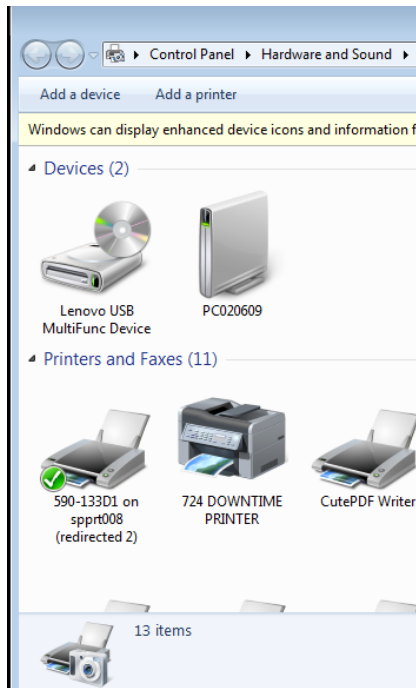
▸ Control Panel ▸ Hardware and Sound ▸

Add a device    Add a printer

Windows can display enhanced device icons and information f

Devices (2)

Lenovo USB MultiFunc Device

PC020609

Printers and Faxes (11)

590-133D1 on spprt008 (redirected 2)

724 DOWNTIME PRINTER

CutePDF Writer

13 items